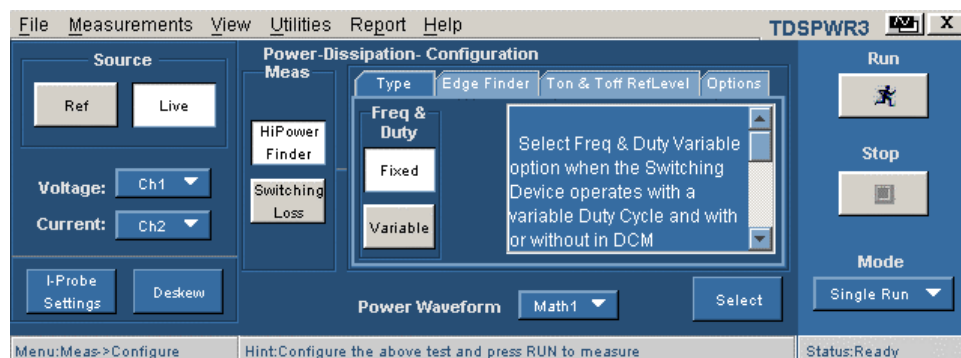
File Measurements View Utilities Report Help

TDSPWR3 X

Source

Ref Live

Voltage: Ch1

Current: Ch2

I-Probe Settings

Deskew

Power-Dissipation- Configuration

Meas

HiPower Finder

Switching Loss

Type

Edge Finder

Ton & Toff RefLevel

Options

Freq & Duty

Fixed

Variable

Select Freq & Duty Variable option when the Switching Device operates with a variable Duty Cycle and with or without in DCM

Power Waveform Math1

Select

Run

Stop

Mode

Single Run

Menu:Meas->Configure

Hint:Configure the above test and press RUN to measure

Status:Ready